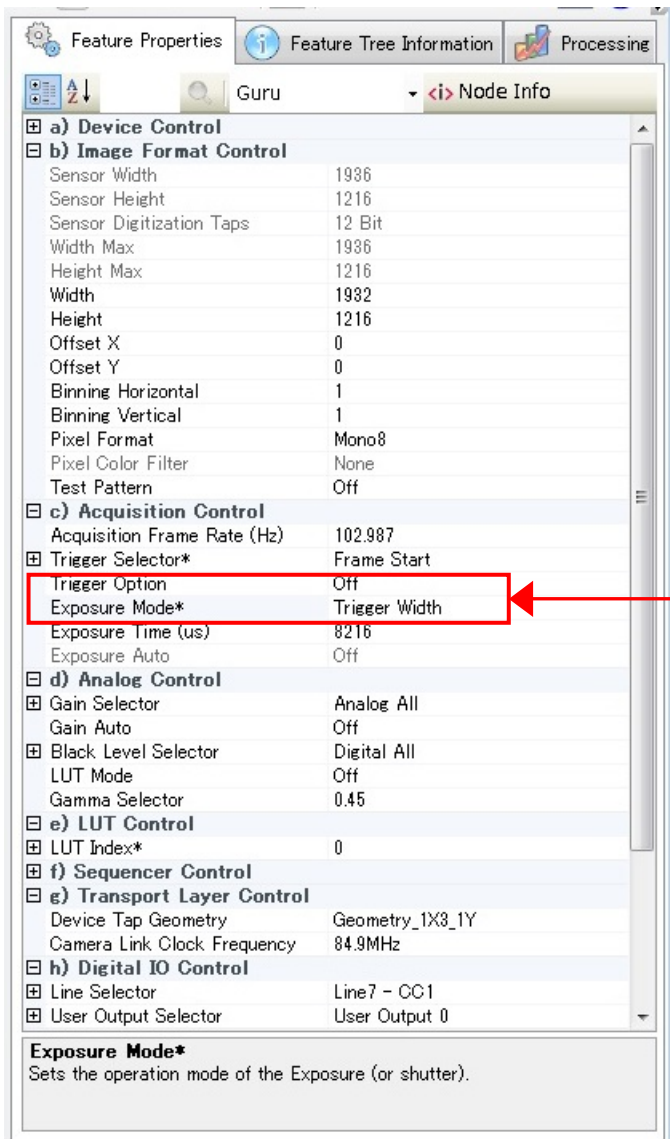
Feature Properties | Feature Tree Information | Processing

Guru | <i> Node Info

| | |
|---|---|
| ⊞ a) Device Control | |
| ⊟ b) Image Format Control | |
| Sensor Width | 1936 |
| Sensor Height | 1216 |
| Sensor Digitization Taps | 12 Bit |
| Width Max | 1936 |
| Height Max | 1216 |
| Width | 1932 |
| Height | 1216 |
| Offset X | 0 |
| Offset Y | 0 |
| Binning Horizontal | 1 |
| Binning Vertical | 1 |
| Pixel Format | Mono8 |
| Pixel Color Filter | None |
| Test Pattern | Off |
| ⊟ c) Acquisition Control | |
| Acquisition Frame Rate (Hz) | 102.987 |
| ⊞ Trigger Selector* | Frame Start |
| Trigger Option | Off |
| Exposure Mode* | Trigger Width |
| Exposure Time (us) | 8216 |
| Exposure Auto | Off |
| ⊟ d) Analog Control | |
| ⊞ Gain Selector | Analog All |
| Gain Auto | Off |
| ⊞ Black Level Selector | Digital All |
| LUT Mode | Off |
| Gamma Selector | 0.45 |
| ⊟ e) LUT Control | |
| ⊞ LUT Index* | 0 |
| ⊞ f) Sequencer Control | |
| ⊟ g) Transport Layer Control | |
| Device Tap Geometry | Geometry_1X3_1Y |
| Camera Link Clock Frequency | 84.9MHz |
| ⊟ h) Digital IO Control | |
| ⊞ Line Selector | Line7 - CC1 |
| ⊞ User Output Selector | User Output 0 |

Exposure Mode*
Sets the operation mode of the Exposure (or shutter).